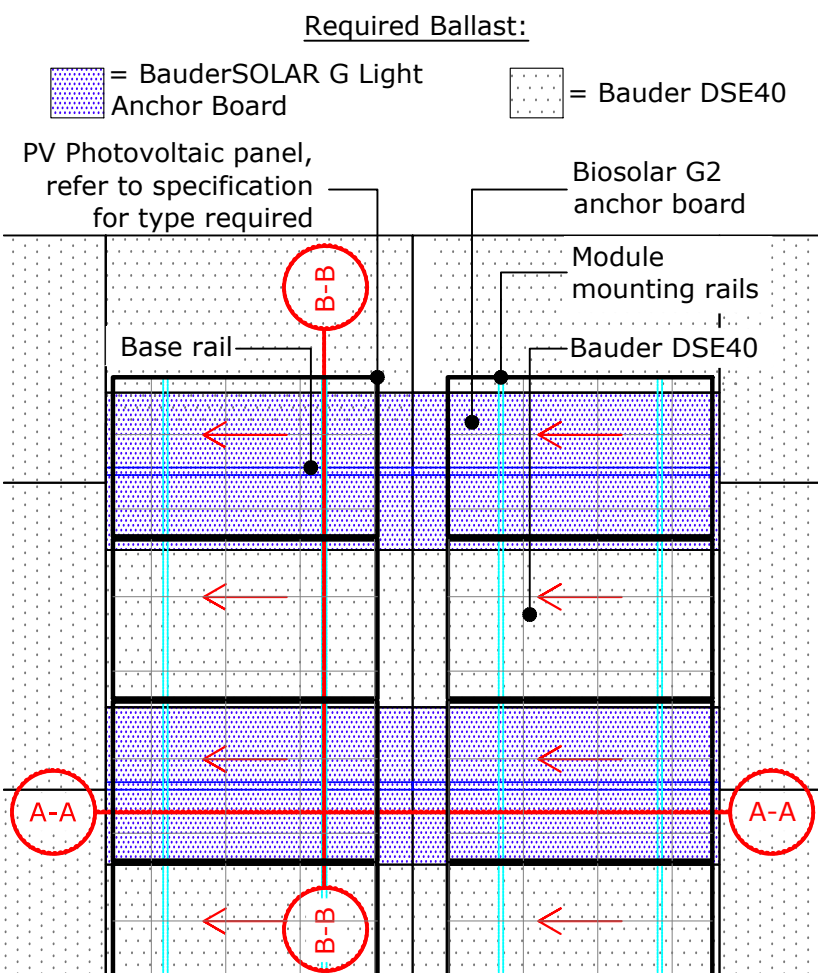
Required Ballast:

= BauderSOLAR G Light Anchor Board

= Bauder DSE40

PV Photovoltaic panel, refer to specification for type required

Biosolar G2 anchor board

Module mounting rails

Base rail

Bauder DSE40

B-B

A-A

A-A

B-B